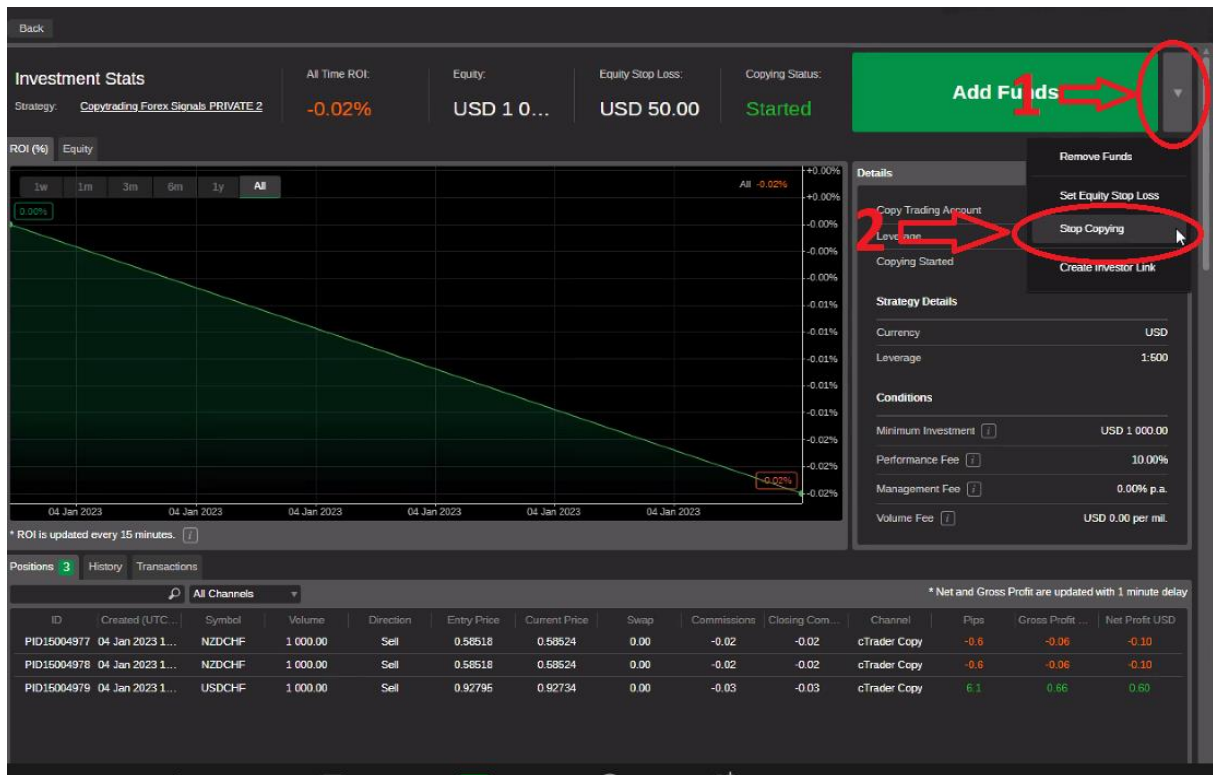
Back

Investment Stats
Strategy: Copytrading Forex Signals PRIVATE 2

All Time ROI: -0.02%
Equity: USD 1 0...
Equity Stop Loss: USD 50.00
Copying Status: Started

Add Funds 1

Remove Funds
Set Equity Stop Loss
Stop Copying
Create Investor Link

ROI (%) Equity

1w 1m 3m 6m 1y All

0.00%
All -0.02%
+0.00% +0.00% -0.00% -0.00% -0.00% -0.01% -0.01% -0.01% -0.01% -0.01% -0.02% -0.02% -0.02%
-0.02%
04 Jan 2023 04 Jan 2023 04 Jan 2023 04 Jan 2023 04 Jan 2023 04 Jan 2023

* ROI is updated every 15 minutes.

Details
Copy Trading Account
2 Leverage
Copying Started

Strategy Details
Currency USD
Leverage 1:500

Conditions
Minimum Investment USD 1 000.00
Performance Fee 10.00%
Management Fee 0.00% p.a.
Volume Fee USD 0.00 per mil.

Positions 3 History Transactions

All Channels
* Net and Gross Profit are updated with 1 minute delay

| ID | Created (UTC... | Symbol | Volume | Direction | Entry Price | Current Price | Swap | Commissions | Closing Com... | Channel | Pips | Gross Profit ... | Net Profit USD |
|---|---|---|---|---|---|---|---|---|---|---|---|---|---|
| PID15004977 | 04 Jan 2023 1... | NZDCHF | 1 000.00 | Sell | 0.58518 | 0.58524 | 0.00 | -0.02 | -0.02 | cTrader Copy | -0.6 | -0.06 | -0.10 |
| PID15004978 | 04 Jan 2023 1... | NZDCHF | 1 000.00 | Sell | 0.58518 | 0.58524 | 0.00 | -0.02 | -0.02 | cTrader Copy | -0.6 | -0.06 | -0.10 |
| PID15004979 | 04 Jan 2023 1... | USDCHF | 1 000.00 | Sell | 0.92795 | 0.92734 | 0.00 | -0.03 | -0.03 | cTrader Copy | 6.1 | 0.66 | 0.60 |